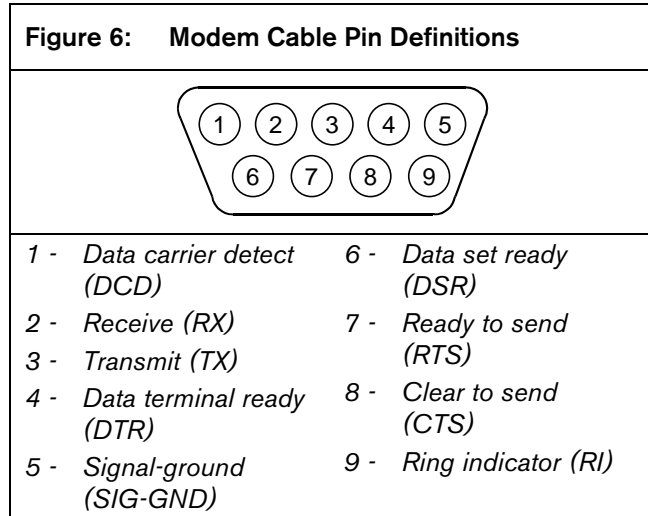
Figure 6: Modem Cable Pin Definitions

1 2 3 4 5
6 7 8 9

1 - Data carrier detect (DCD)
2 - Receive (RX)
3 - Transmit (TX)
4 - Data terminal ready (DTR)
5 - Signal-ground (SIG-GND)

6 - Data set ready (DSR)
7 - Ready to send (RTS)
8 - Clear to send (CTS)
9 - Ring indicator (RI)